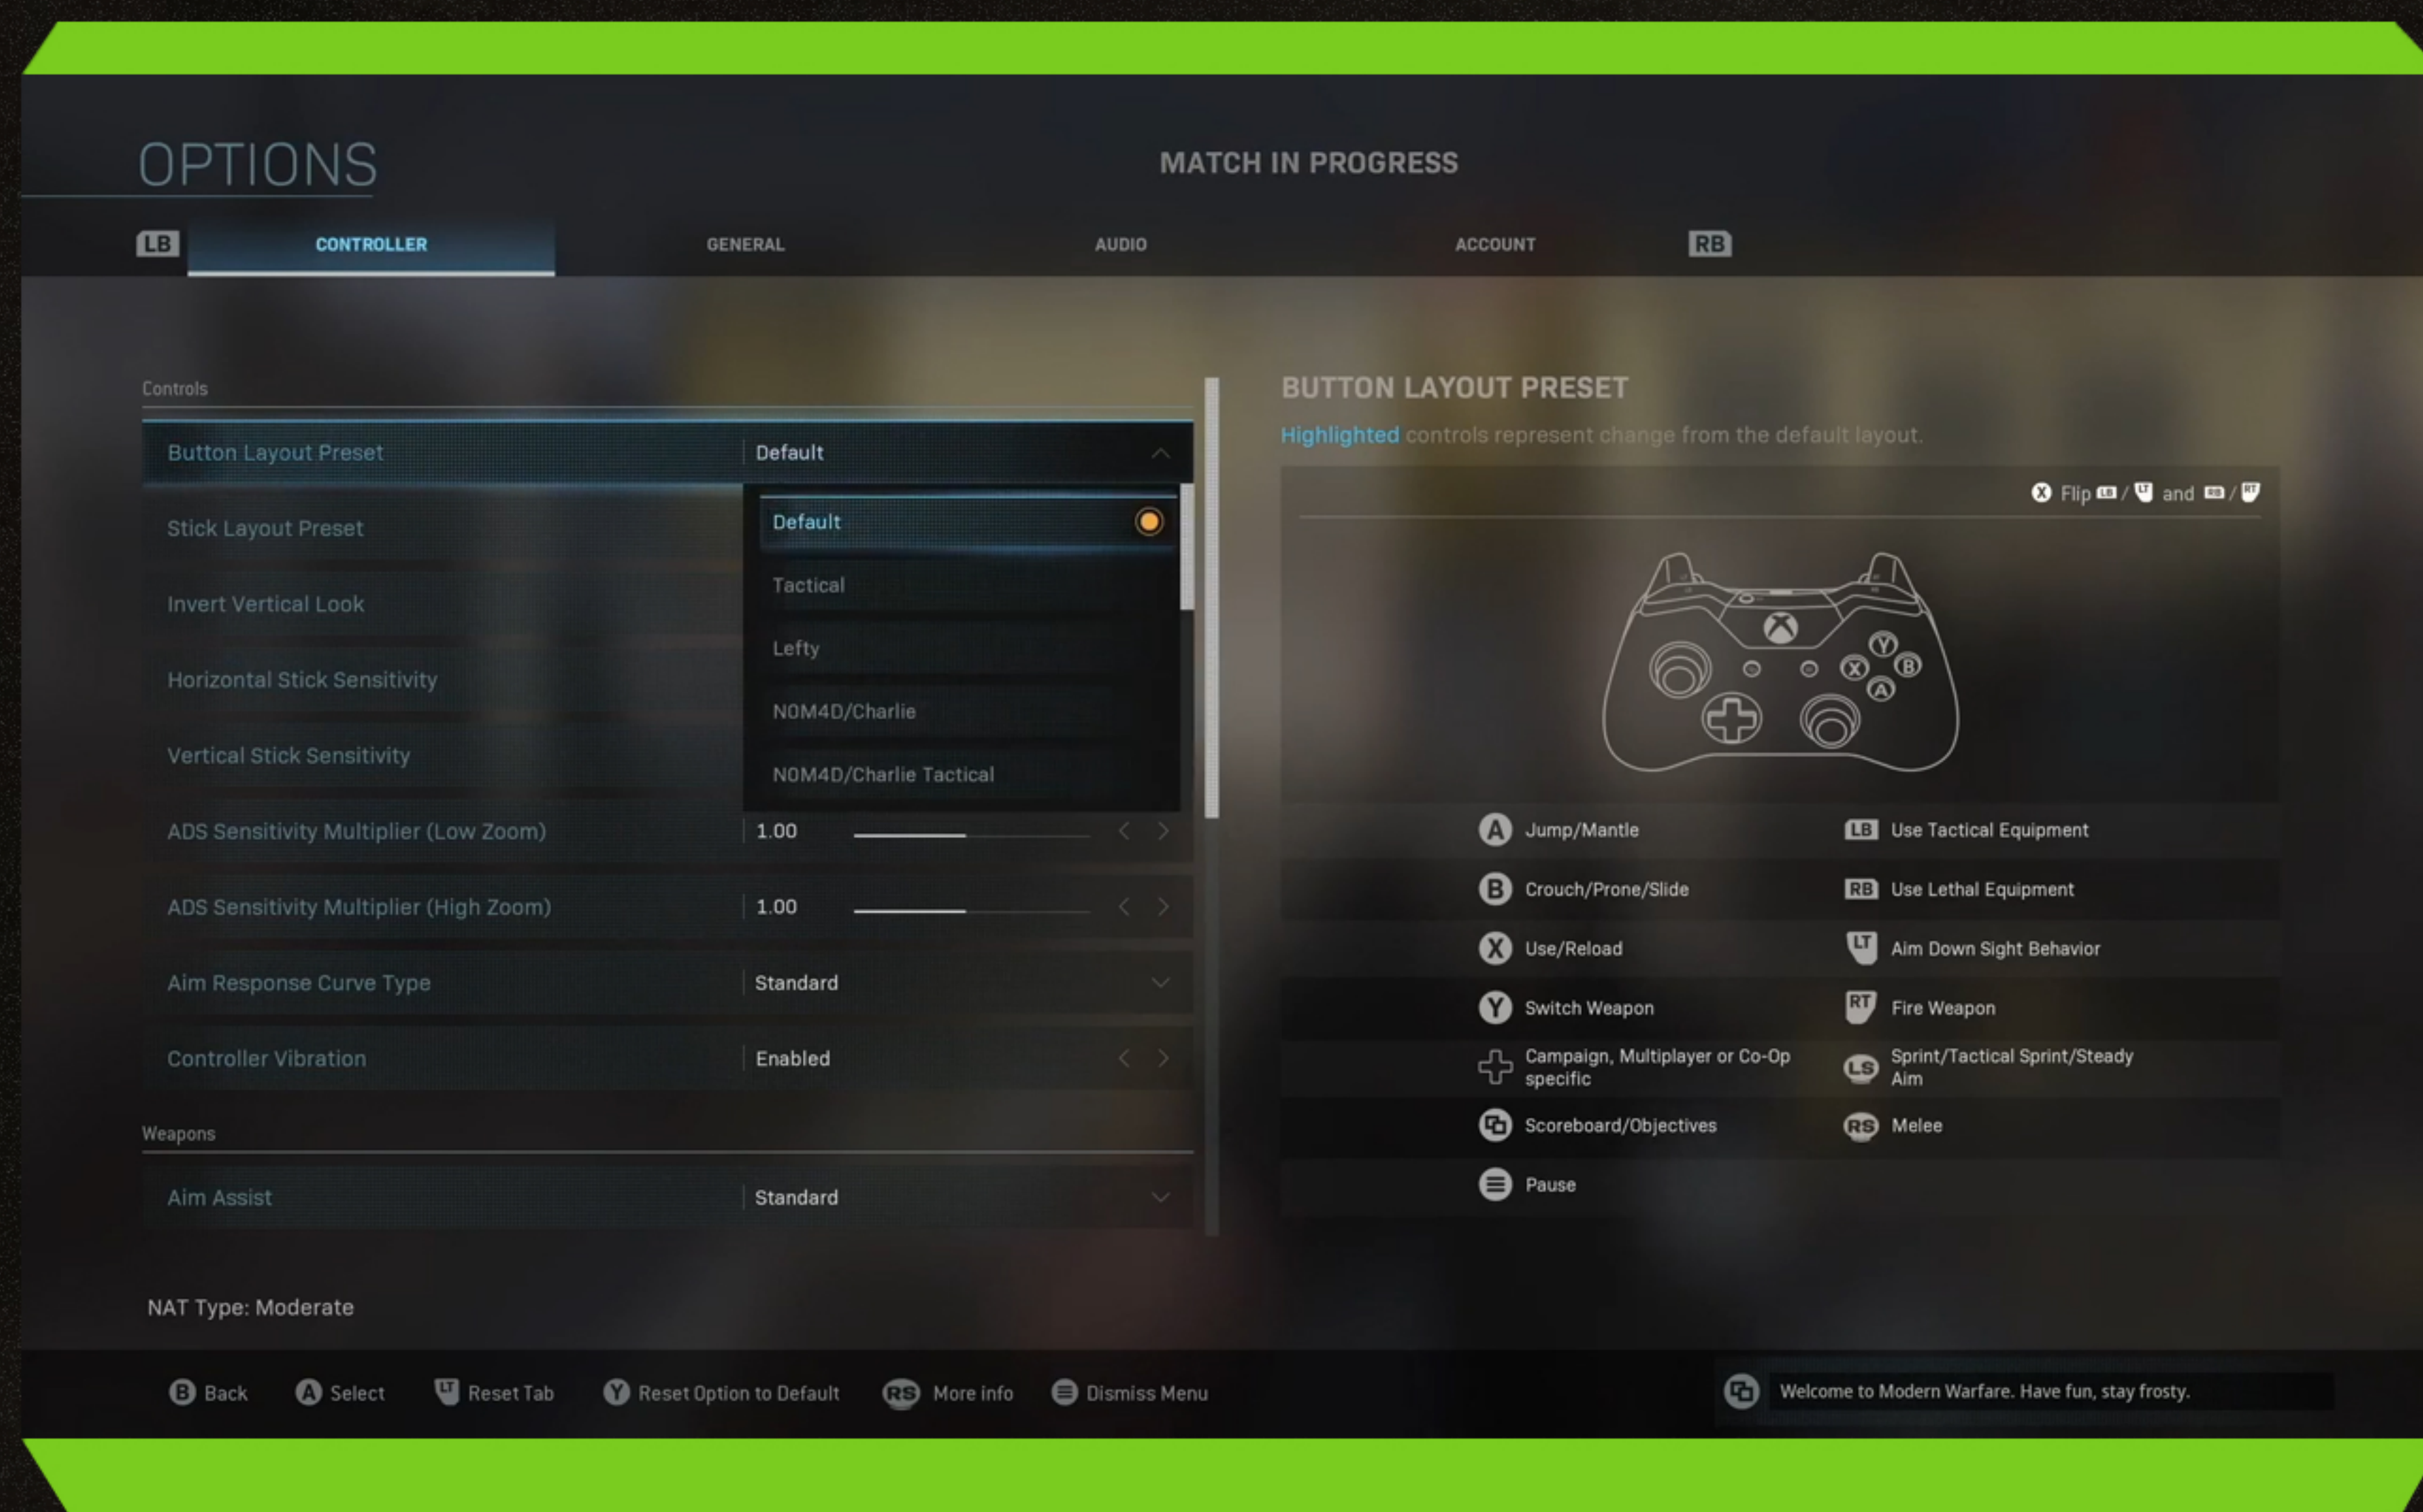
OPTIONS

MATCH IN PROGRESS

LB CONTROLLER GENERAL AUDIO ACCOUNT RB

Controls

Button Layout Preset Default

Default

Tactical

Lefty

N0M4D/Charlie

N0M4D/Charlie Tactical

Stick Layout Preset

Invert Vertical Look

Horizontal Stick Sensitivity

Vertical Stick Sensitivity

ADS Sensitivity Multiplier (Low Zoom) 1.00

ADS Sensitivity Multiplier (High Zoom) 1.00

Aim Response Curve Type Standard

Controller Vibration Enabled

Weapons

Aim Assist Standard

NAT Type: Moderate

BUTTON LAYOUT PRESET

Highlighted controls represent change from the default layout.

X Flip LB / LT and RB / RT

| | |
|---|---|
| A Jump/Mantle | LB Use Tactical Equipment |
| B Crouch/Prone/Slide | RB Use Lethal Equipment |
| X Use/Reload | LT Aim Down Sight Behavior |
| Y Switch Weapon | RT Fire Weapon |
| Campaign, Multiplayer or Co-Op specific | LS Sprint/Tactical Sprint/Steady Aim |
| Scoreboard/Objectives | RS Melee |
| Pause | |

B Back A Select LT Reset Tab Y Reset Option to Default RS More info Dismiss Menu

Welcome to Modern Warfare. Have fun, stay frosty.